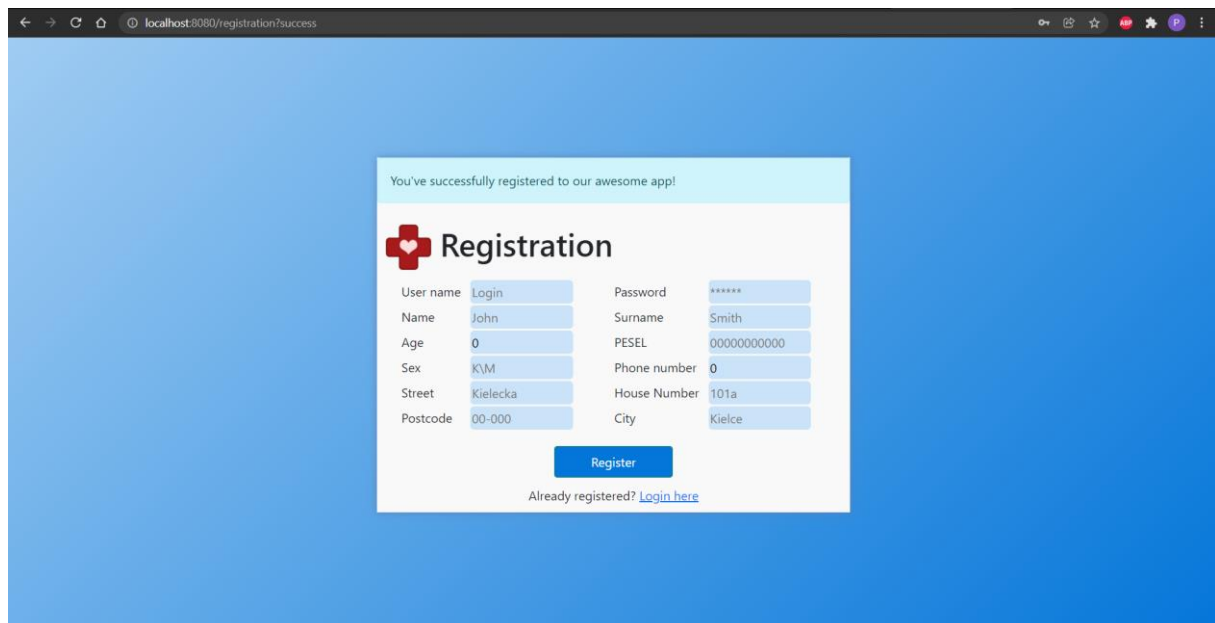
localhost:8080/registration?success

ABP P

You've successfully registered to our awesome app!

Registration

| | | | |
|---|---|---|---|
| User name | Login | Password | ****** |
| Name | John | Surname | Smith |
| Age | 0 | PESEL | 00000000000 |
| Sex | K\M | Phone number | 0 |
| Street | Kielecka | House Number | 101a |
| Postcode | 00-000 | City | Kielce |

Register

Already registered? Login here